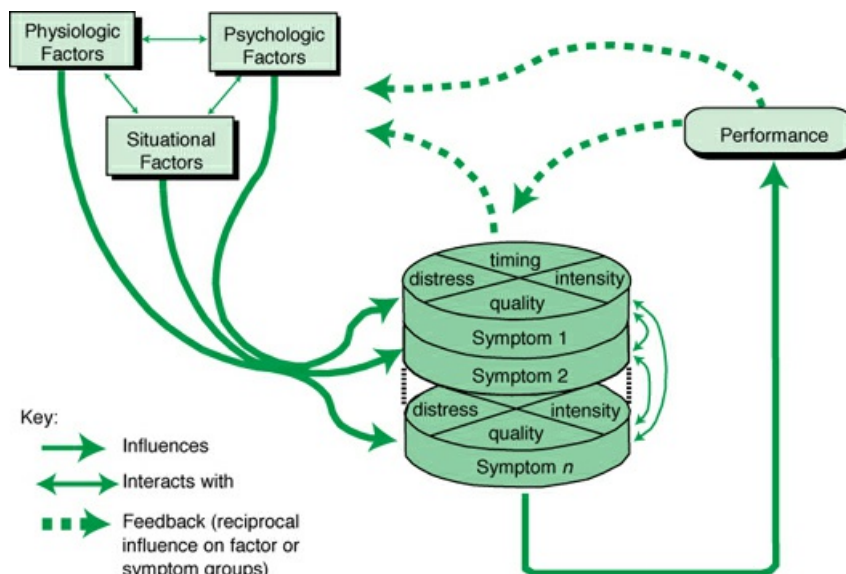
Physiologic Factors

Psychologic Factors

Situational Factors

Performance

timing
distress
intensity
quality
Symptom 1
Symptom 2
distress
intensity
quality
Symptom *n*

Key:
Influences
Interacts with
Feedback (reciprocal influence on factor or symptom groups)